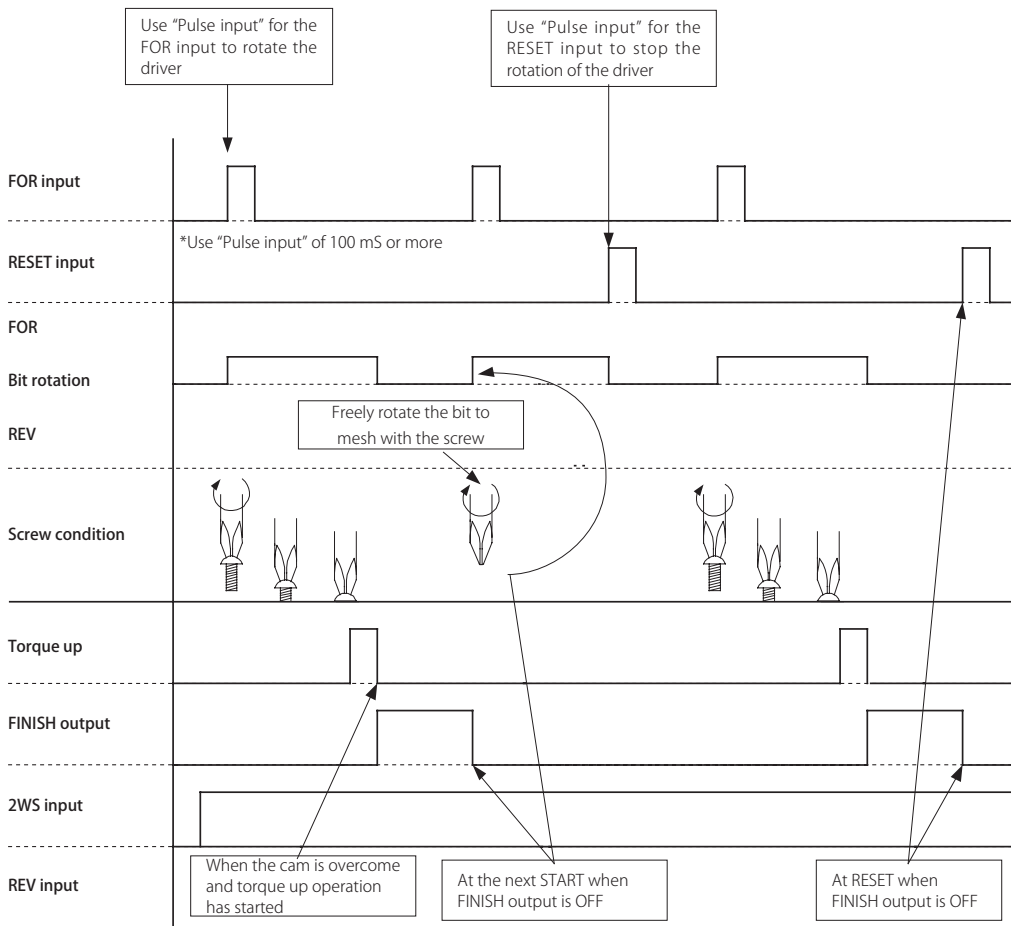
Use "Pulse input" for the FOR input to rotate the driver

Use "Pulse input" for the RESET input to stop the rotation of the driver

FOR input

*Use "Pulse input" of 100 mS or more

RESET input

FOR

Bit rotation

REV

Freely rotate the bit to mesh with the screw

Screw condition

Torque up

FINISH output

2WS input

REV input

When the cam is overcome and torque up operation has started

At the next START when FINISH output is OFF

At RESET when FINISH output is OFF